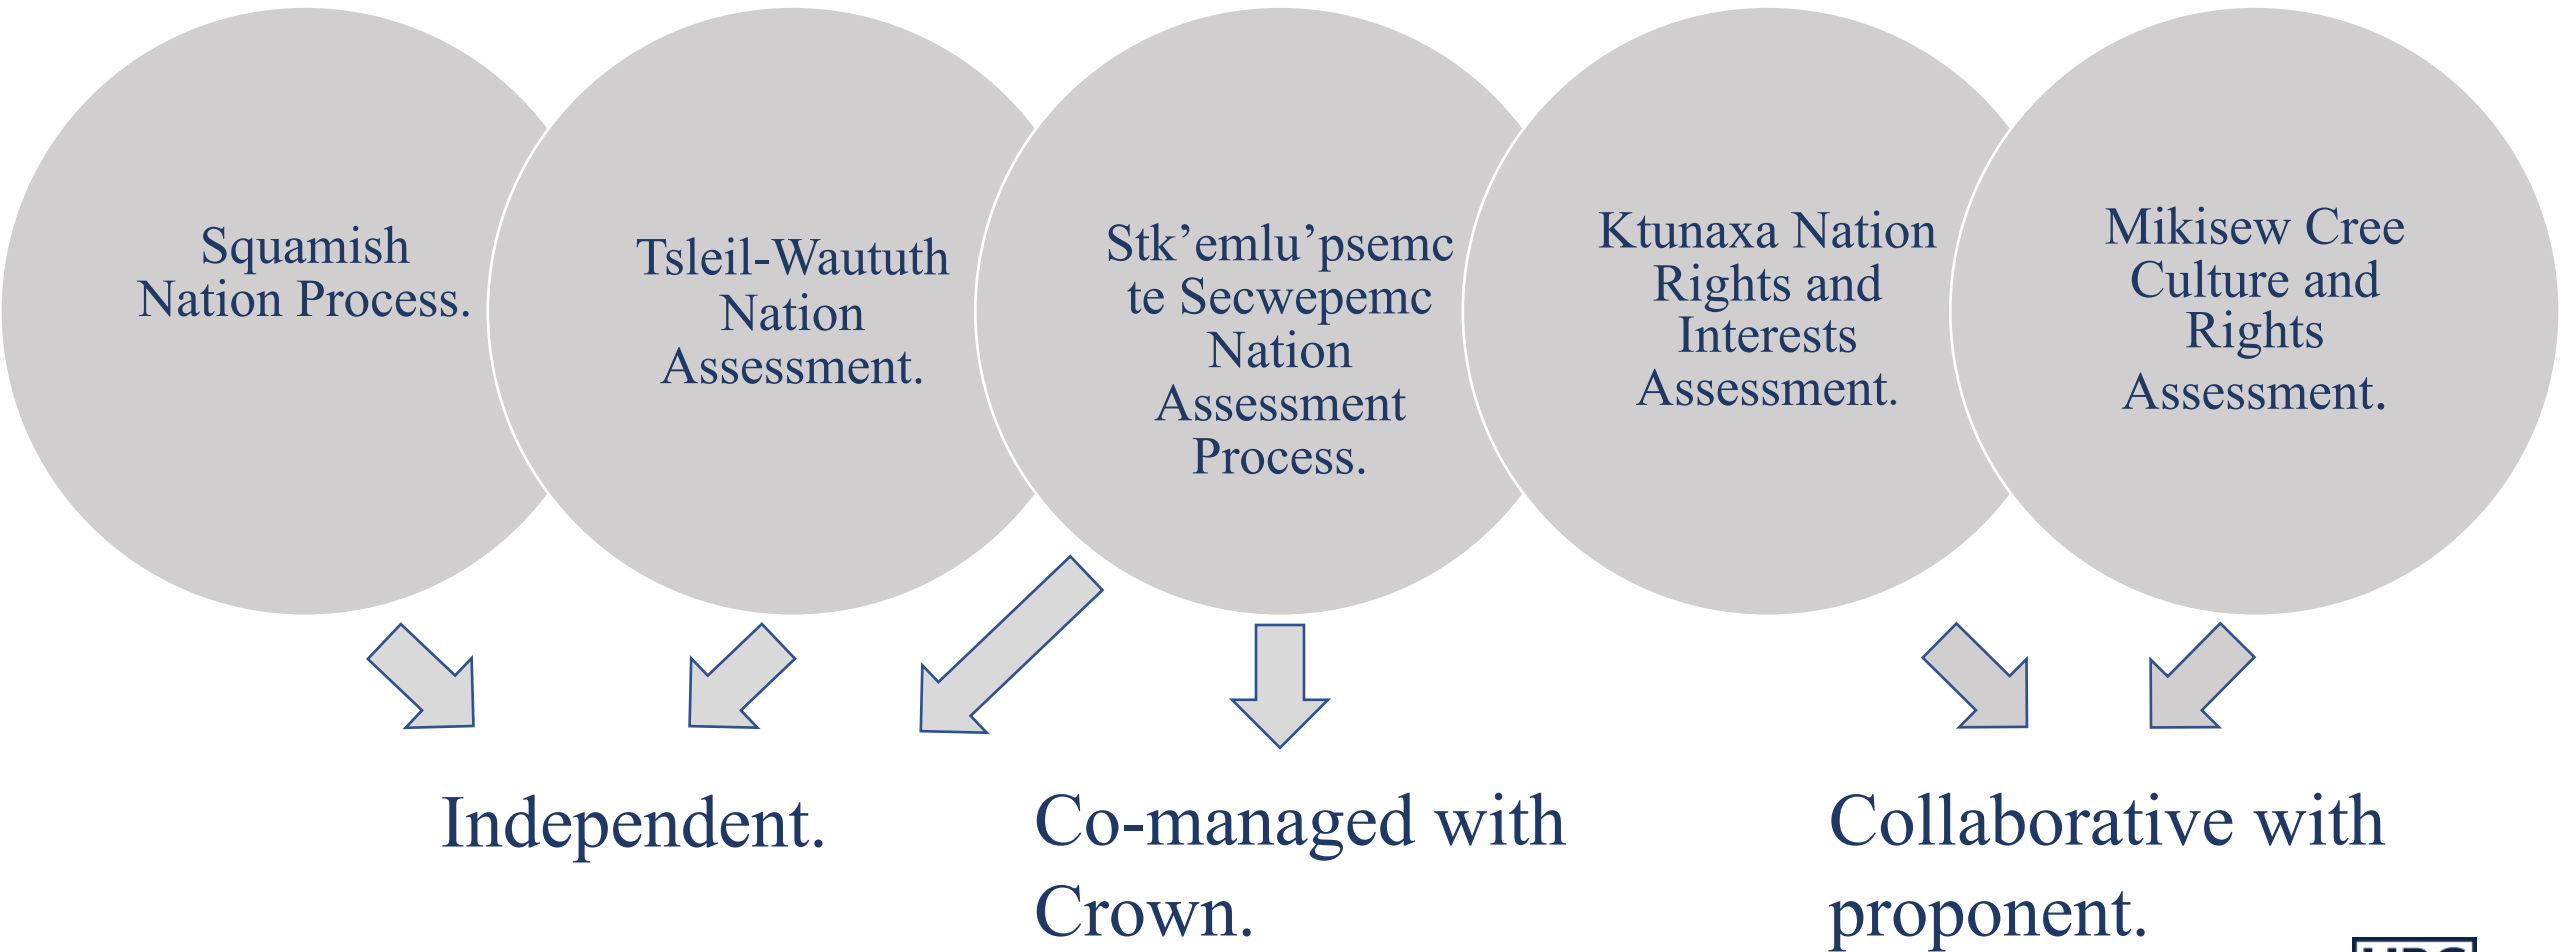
Squamish Nation Process.

Tsleil-Waututh Nation Assessment.

Stk’emlu’psemc te Secwepemc Nation Assessment Process.

Ktunaxa Nation Rights and Interests Assessment.

Mikisew Cree Culture and Rights Assessment.

Independent.

Co-managed with Crown.

Collaborative with proponent.